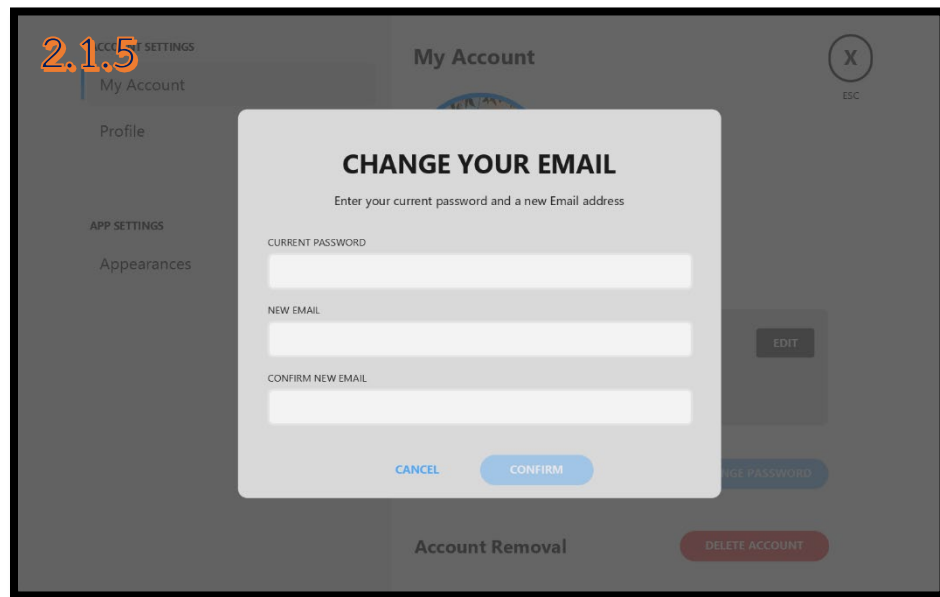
2.1.5
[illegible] SETTINGS
My Account
Profile

APP SETTINGS
Appearances

My Account

X
ESC

CHANGE YOUR EMAIL
Enter your current password and a new Email address

CURRENT PASSWORD

NEW EMAIL

CONFIRM NEW EMAIL

CANCEL
CONFIRM

EDIT

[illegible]GE PASSWORD

Account Removal
DELETE ACCOUNT